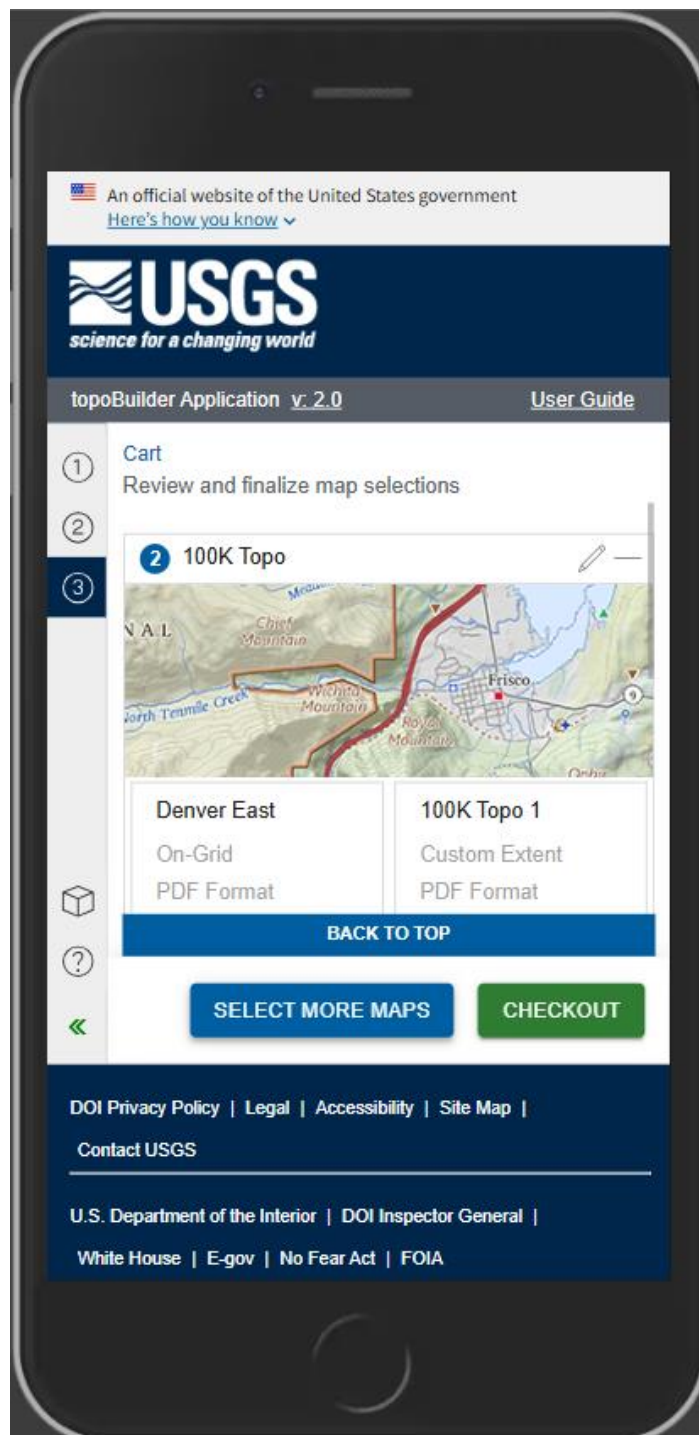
An official website of the United States government
Here's how you know

USGS
science for a changing world

topoBuilder Application v: 2.0 User Guide

1
2
3

Cart
Review and finalize map selections

2 100K Topo

NAL
Chief Mountain
North Tenmile Creek
Wichita Mountain
Frisco
Royal Mountain
Ophir
9

Denver East
On-Grid
PDF Format

100K Topo 1
Custom Extent
PDF Format

BACK TO TOP

?
«

SELECT MORE MAPS
CHECKOUT

DOI Privacy Policy | Legal | Accessibility | Site Map | Contact USGS

U.S. Department of the Interior | DOI Inspector General | White House | E-gov | No Fear Act | FOIA